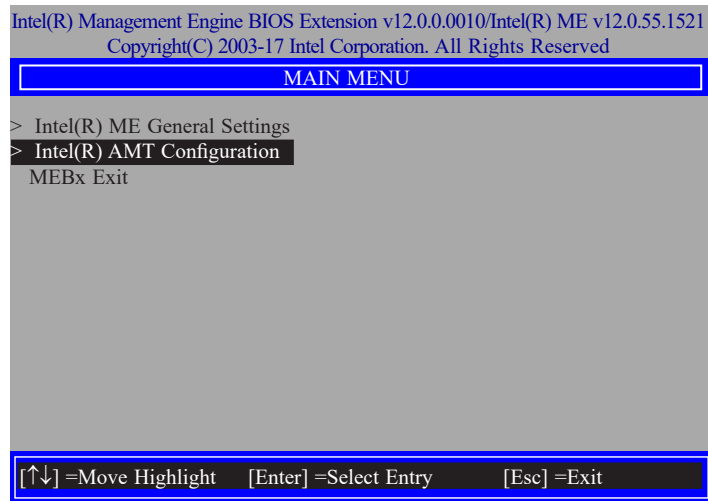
Intel(R) Management Engine BIOS Extension v12.0.0.0010/Intel(R) ME v12.0.55.1521
Copyright(C) 2003-17 Intel Corporation. All Rights Reserved

MAIN MENU

> Intel(R) ME General Settings
> Intel(R) AMT Configuration
MEBx Exit

[↑↓] =Move Highlight [Enter] =Select Entry [Esc] =Exit